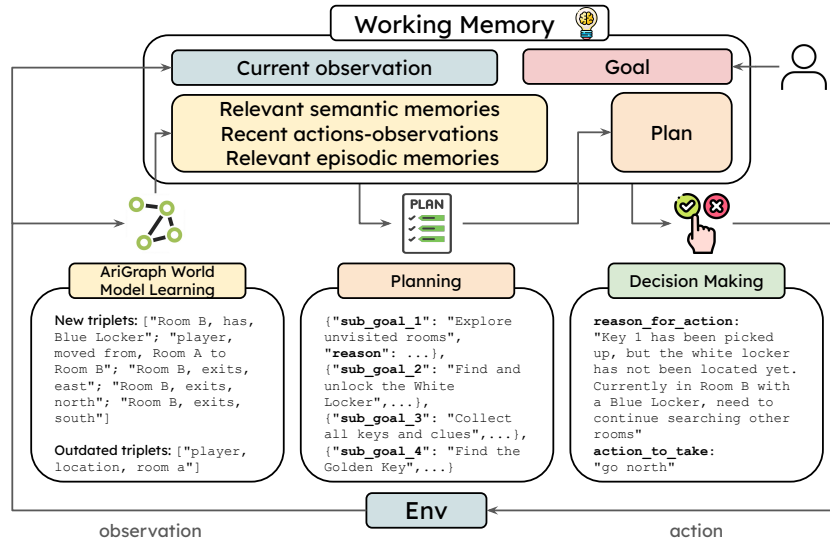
Working Memory

Current observation

Goal

Relevant semantic memories
Recent actions-observations
Relevant episodic memories

Plan

PLAN

AriGraph World Model Learning

New triplets: ["Room B, has, Blue Locker"; "player, moved from, Room A to Room B"; "Room B, exits, east"; "Room B, exits, north"; "Room B, exits, south"]

Outdated triplets: ["player, location, room a"]

Planning

{"**sub_goal_1**": "Explore unvisited rooms", "**reason**": ...}, {"**sub_goal_2**": "Find and unlock the White Locker",...}, {"**sub_goal_3**": "Collect all keys and clues",...}, {"**sub_goal_4**": "Find the Golden Key",...}

Decision Making

**reason_for_action**: "Key 1 has been picked up, but the white locker has not been located yet. Currently in Room B with a Blue Locker, need to continue searching other rooms"
**action_to_take**: "go north"

Env

observation

action